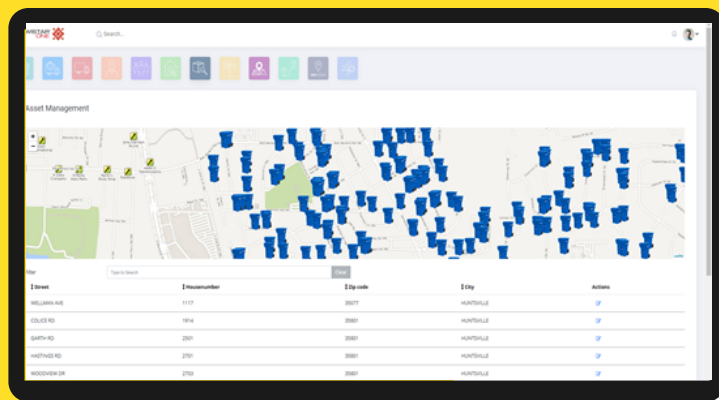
Search...

Asset Management

Filter
Type to Search
Clear

| Street | Housenumber | Zip code | City | Actions |
|---|---|---|---|---|
| WILLAMA AVE | 1117 | 35077 | HUNTSVILLE | |
| COLICE RD | 1914 | 35801 | HUNTSVILLE | |
| GARTH RD | 2501 | 35801 | HUNTSVILLE | |
| HASTINGS RD | 2701 | 35801 | HUNTSVILLE | |
| WOODVIEW DR | 2702 | 35801 | HUNTSVILLE | |